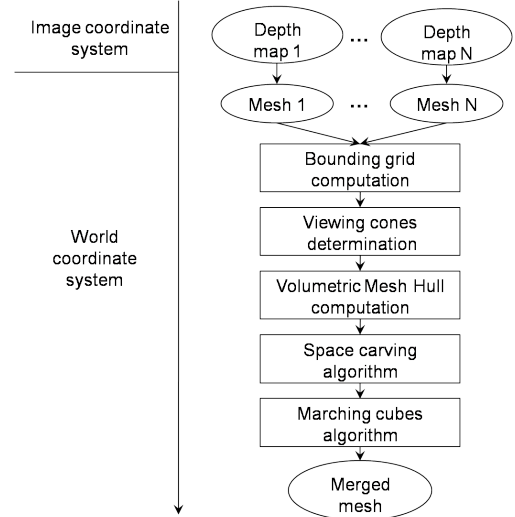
Image coordinate system

Depth map 1

...

Depth map N

Mesh 1

...

Mesh N

World coordinate system

Bounding grid computation

Viewing cones determination

Volumetric Mesh Hull computation

Space carving algorithm

Marching cubes algorithm

Merged mesh